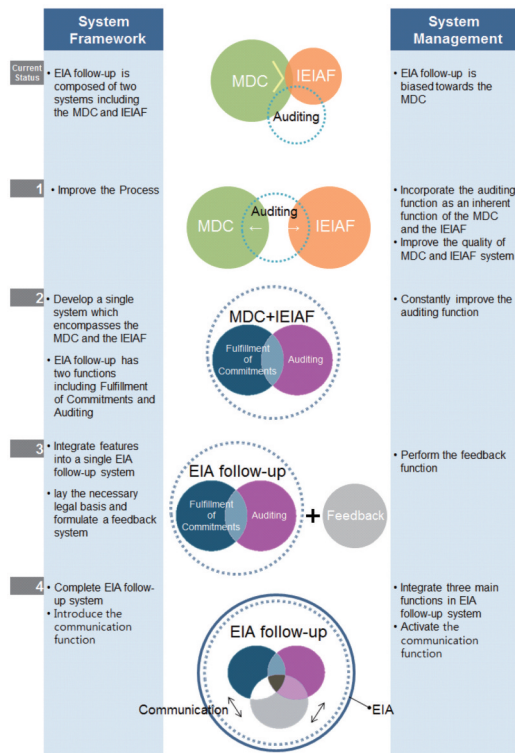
System Framework

System Management

Current Status

• EIA follow-up is composed of two systems including the MDC and IEIAF

MDC

IEIAF

Auditing

• EIA follow-up is biased towards the MDC

1

• Improve the Process

MDC

Auditing

IEIAF

• Incorporate the auditing function as an inherent function of the MDC and the IEIAF

• Improve the quality of MDC and IEIAF system

2

• Develop a single system which encompasses the MDC and the IEIAF

• EIA follow-up has two functions including Fulfillment of Commitments and Auditing

MDC+IEIAF

Fulfillment of Commitments

Auditing

• Constantly improve the auditing function

3

• Integrate features into a single EIA follow-up system

• lay the necessary legal basis and formulate a feedback system

EIA follow-up

Fulfillment of Commitments

Auditing

+

Feedback

• Perform the feedback function

4

• Complete EIA follow-up system

• Introduce the communication function

EIA follow-up

Communication

EIA

• Integrate three main functions in EIA follow-up system

• Activate the communication function